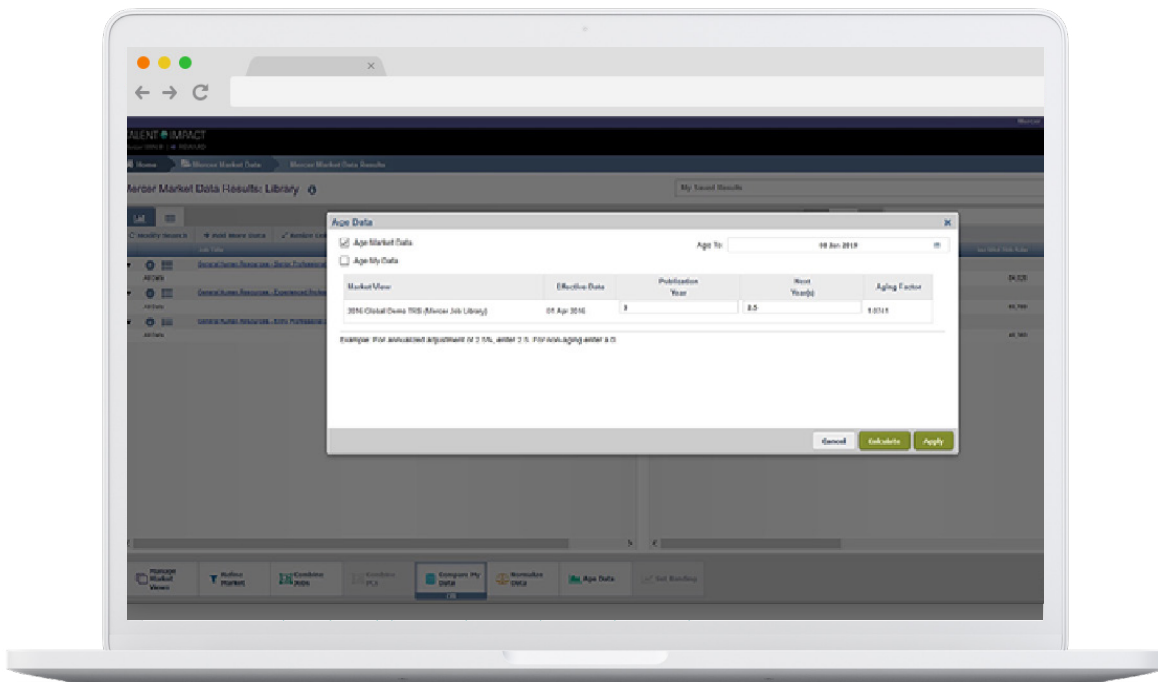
ALENT IMPACT

Home
Mercer Market Data
Mercer Market Data Results

Mercer Market Data Results: Library

My Saved Results

Modify Search
Add More Data

Age Data

Age Market Data

Age My Data

Age To:
08 Jan 2019

| Market View | Effective Date | Publication Year | Next Year(s) | Aging Factor |
|---|---|---|---|---|
| 2016 Global Demo TRS (Mercer Job Library) | 01 Apr 2016 | 3 | 3.5 | 1.0111 |

Example: For annualized adjustment of 2.5%, enter 2.5. For non-aging enter 0.0.

Cancel
Calculate
Apply

Manage Market Views
Refine Market
Combine Jobs
Compare My Data
Normalize Data
Age Data